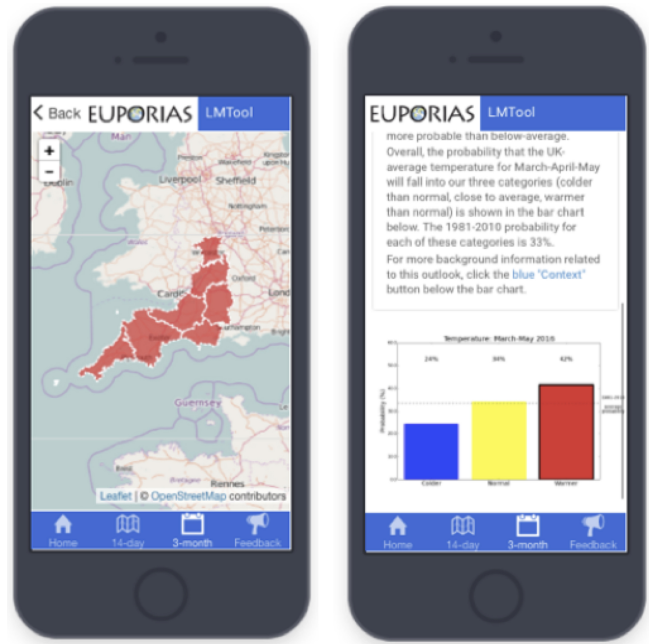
Back EUPORIAS LMTool

+
−

Man
Dublin
Liverpool
Sheffield
Cardiff
Lond
Guernsey
Rennes

Leaflet | © OpenStreetMap contributors

Home 14-day 3-month Feedback

EUPORIAS LMTool

more probable than below-average. Overall, the probability that the UK-average temperature for March-April-May will fall into our three categories (colder than normal, close to average, warmer than normal) is shown in the bar chart below. The 1981-2010 probability for each of these categories is 33%.

For more background information related to this outlook, click the blue "Context" button below the bar chart.

Temperature: March-May 2016

24%
34%
42%

Probability (%)

Colder
Normal
Warmer

Home 14-day 3-month Feedback